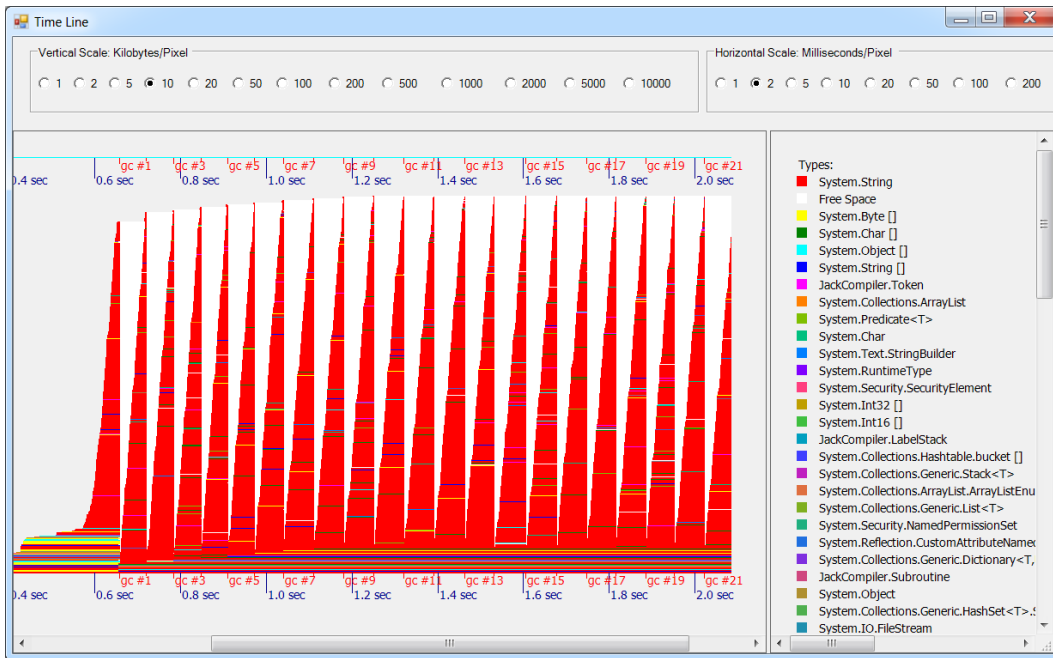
Time Line

Vertical Scale: Kilobytes/Pixel
1 2 5 10 20 50 100 200 500 1000 2000 5000 10000

Horizontal Scale: Milliseconds/Pixel
1 2 5 10 20 50 100 200

gc #1 gc #3 gc #5 gc #7 gc #9 gc #11 gc #13 gc #15 gc #17 gc #19 gc #21
0.4 sec 0.6 sec 0.8 sec 1.0 sec 1.2 sec 1.4 sec 1.6 sec 1.8 sec 2.0 sec

gc #1 gc #3 gc #5 gc #7 gc #9 gc #11 gc #13 gc #15 gc #17 gc #19 gc #21
0.4 sec 0.6 sec 0.8 sec 1.0 sec 1.2 sec 1.4 sec 1.6 sec 1.8 sec 2.0 sec

Types:
System.String
Free Space
System.Byte []
System.Char []
System.Object []
System.String []
JackCompiler.Token
System.Collections.ArrayList
System.Predicate<T>
System.Char
System.Text.StringBuilder
System.RuntimeType
System.Security.SecurityElement
System.Int32 []
System.Int16 []
JackCompiler.LabelStack
System.Collections.Hashtable.bucket []
System.Collections.Generic.Stack<T>
System.Collections.ArrayList.ArrayListEnu
System.Collections.Generic.List<T>
System.Security.NamedPermissionSet
System.Reflection.CustomAttributeNamec
System.Collections.Generic.Dictionary<T,
JackCompiler.Subroutine
System.Object
System.Collections.Generic.HashSet<T>.S
System.IO.FileStream